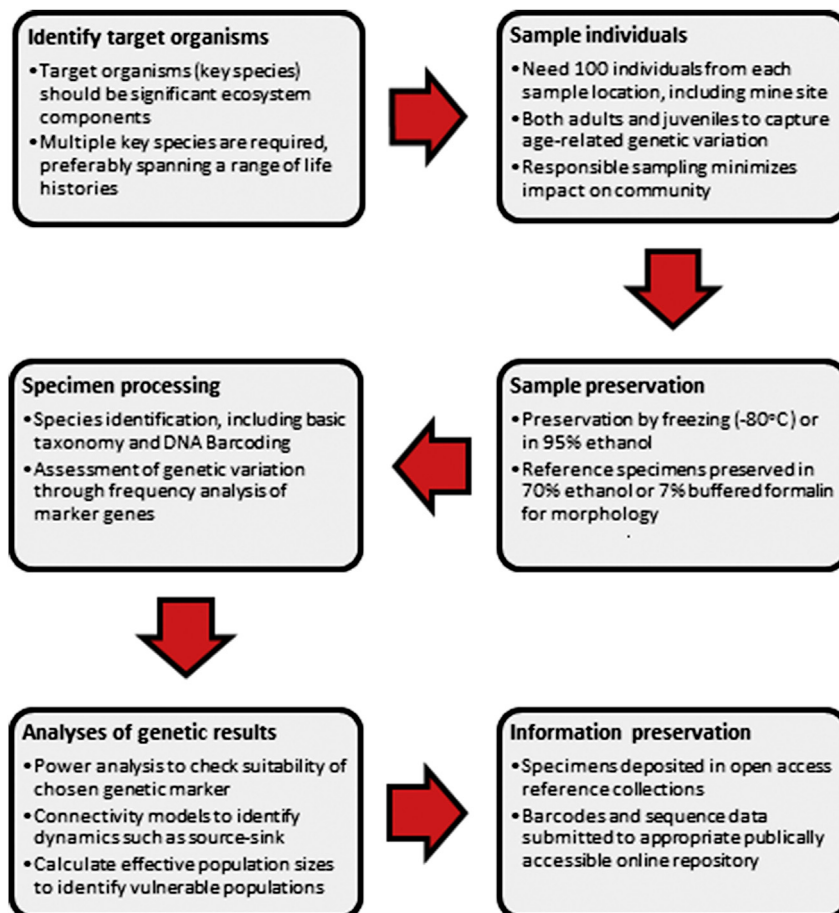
Identify target organisms
• Target organisms (key species) should be significant ecosystem components
• Multiple key species are required, preferably spanning a range of life histories

Sample individuals
• Need 100 individuals from each sample location, including mine site
• Both adults and juveniles to capture age-related genetic variation
• Responsible sampling minimizes impact on community

Sample preservation
• Preservation by freezing (-80°C) or in 95% ethanol
• Reference specimens preserved in 70% ethanol or 7% buffered formalin for morphology

Specimen processing
• Species identification, including basic taxonomy and DNA Barcoding
• Assessment of genetic variation through frequency analysis of marker genes

Analyses of genetic results
• Power analysis to check suitability of chosen genetic marker
• Connectivity models to identify dynamics such as source-sink
• Calculate effective population sizes to identify vulnerable populations

Information preservation
• Specimens deposited in open access reference collections
• Barcodes and sequence data submitted to appropriate publically accessible online repository